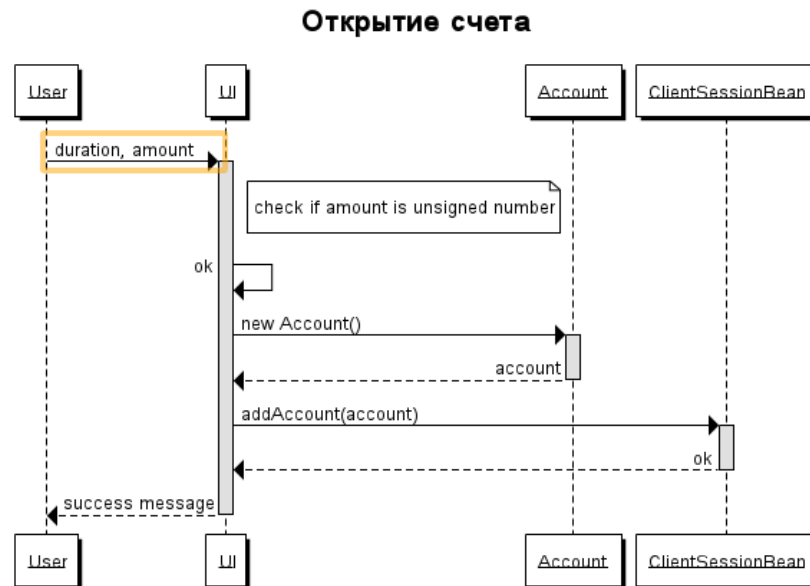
Открытие счета

User

UI

Account

ClientSessionBean

duration, amount

check if amount is unsigned number

ok

new Account()

account

addAccount(account)

ok

success message

User

UI

Account

ClientSessionBean